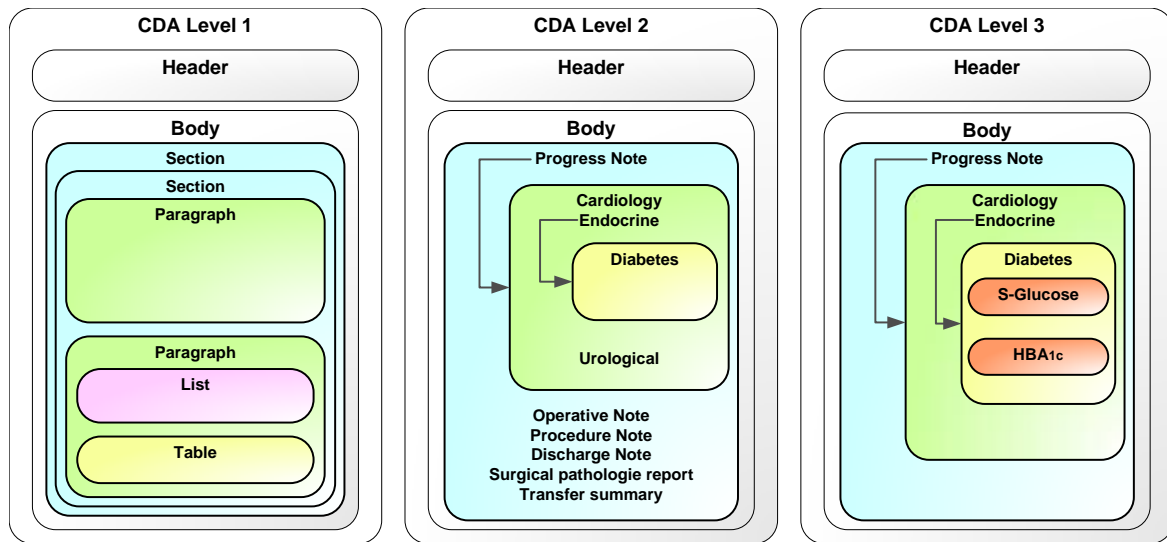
CDA Level 1

Header

Body

Section

Section

Paragraph

Paragraph

List

Table

CDA Level 2

Header

Body

Progress Note

Cardiology

Endocrine

Diabetes

Urological

Operative Note
Procedure Note
Discharge Note
Surgical pathologie report
Transfer summary

CDA Level 3

Header

Body

Progress Note

Cardiology

Endocrine

Diabetes

S-Glucose

HBA1c